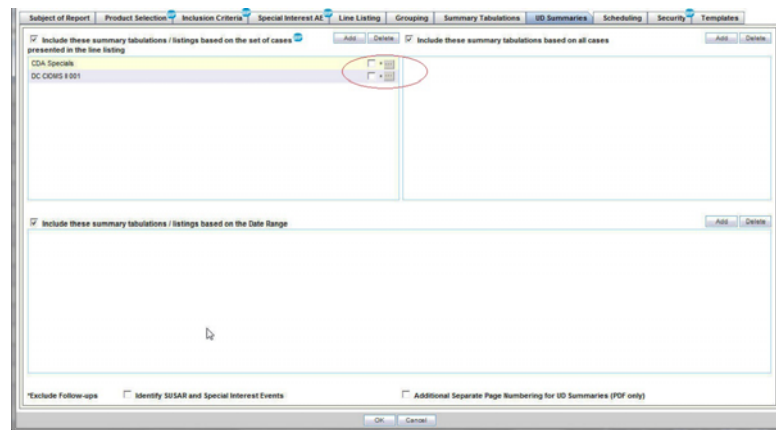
Subject of Report | Product Selection | Inclusion Criteria | Special Interest AE | Line Listing | Grouping | Summary Tabulations | UD Summaries | Scheduling | Security | Templates

Include these summary tabulations / listings based on the set of cases presented in the line listing

Add Delete

CDA Specials

DC CIOMS II 001

Include these summary tabulations based on all cases

Add Delete

Include these summary tabulations / listings based on the Date Range

Add Delete

*Exclude Follow-ups

Identify SUSAR and Special Interest Events

Additional Separate Page Numbering for UD Summaries (PDF only)

OK Cancel